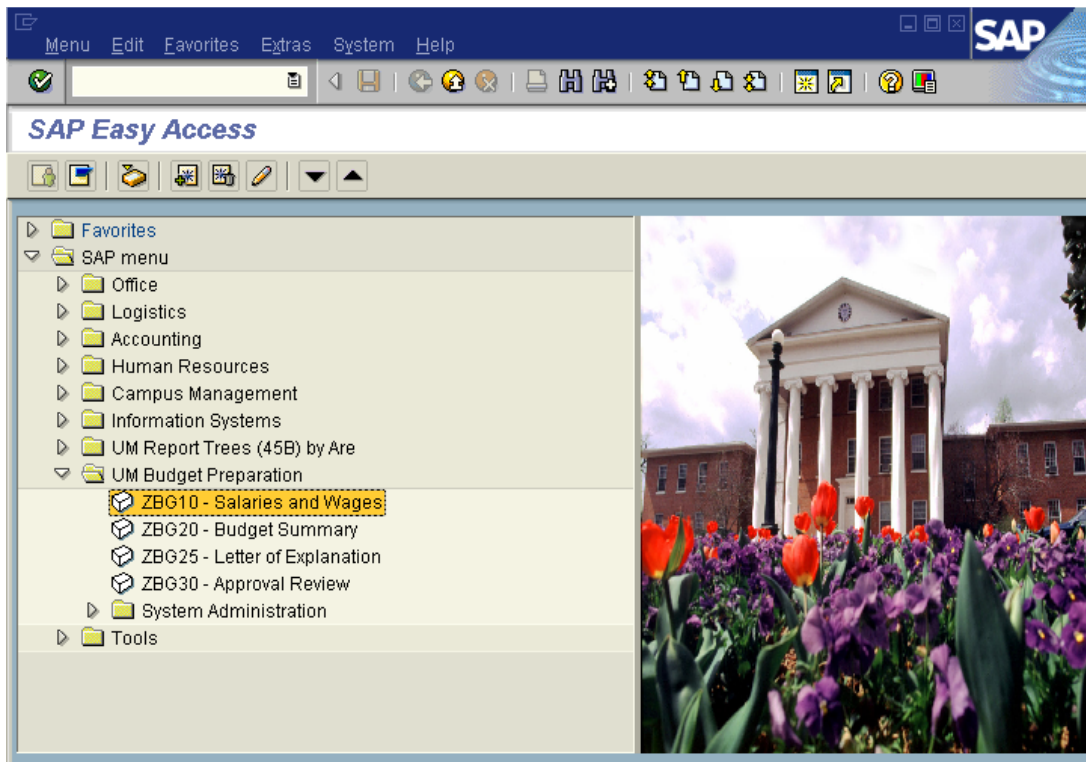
Menu Edit Favorites Extras System Help

SAP

SAP Easy Access

Favorites
SAP menu
Office
Logistics
Accounting
Human Resources
Campus Management
Information Systems
UM Report Trees (45B) by Are
UM Budget Preparation
ZBG10 - Salaries and Wages
ZBG20 - Budget Summary
ZBG25 - Letter of Explanation
ZBG30 - Approval Review
System Administration
Tools